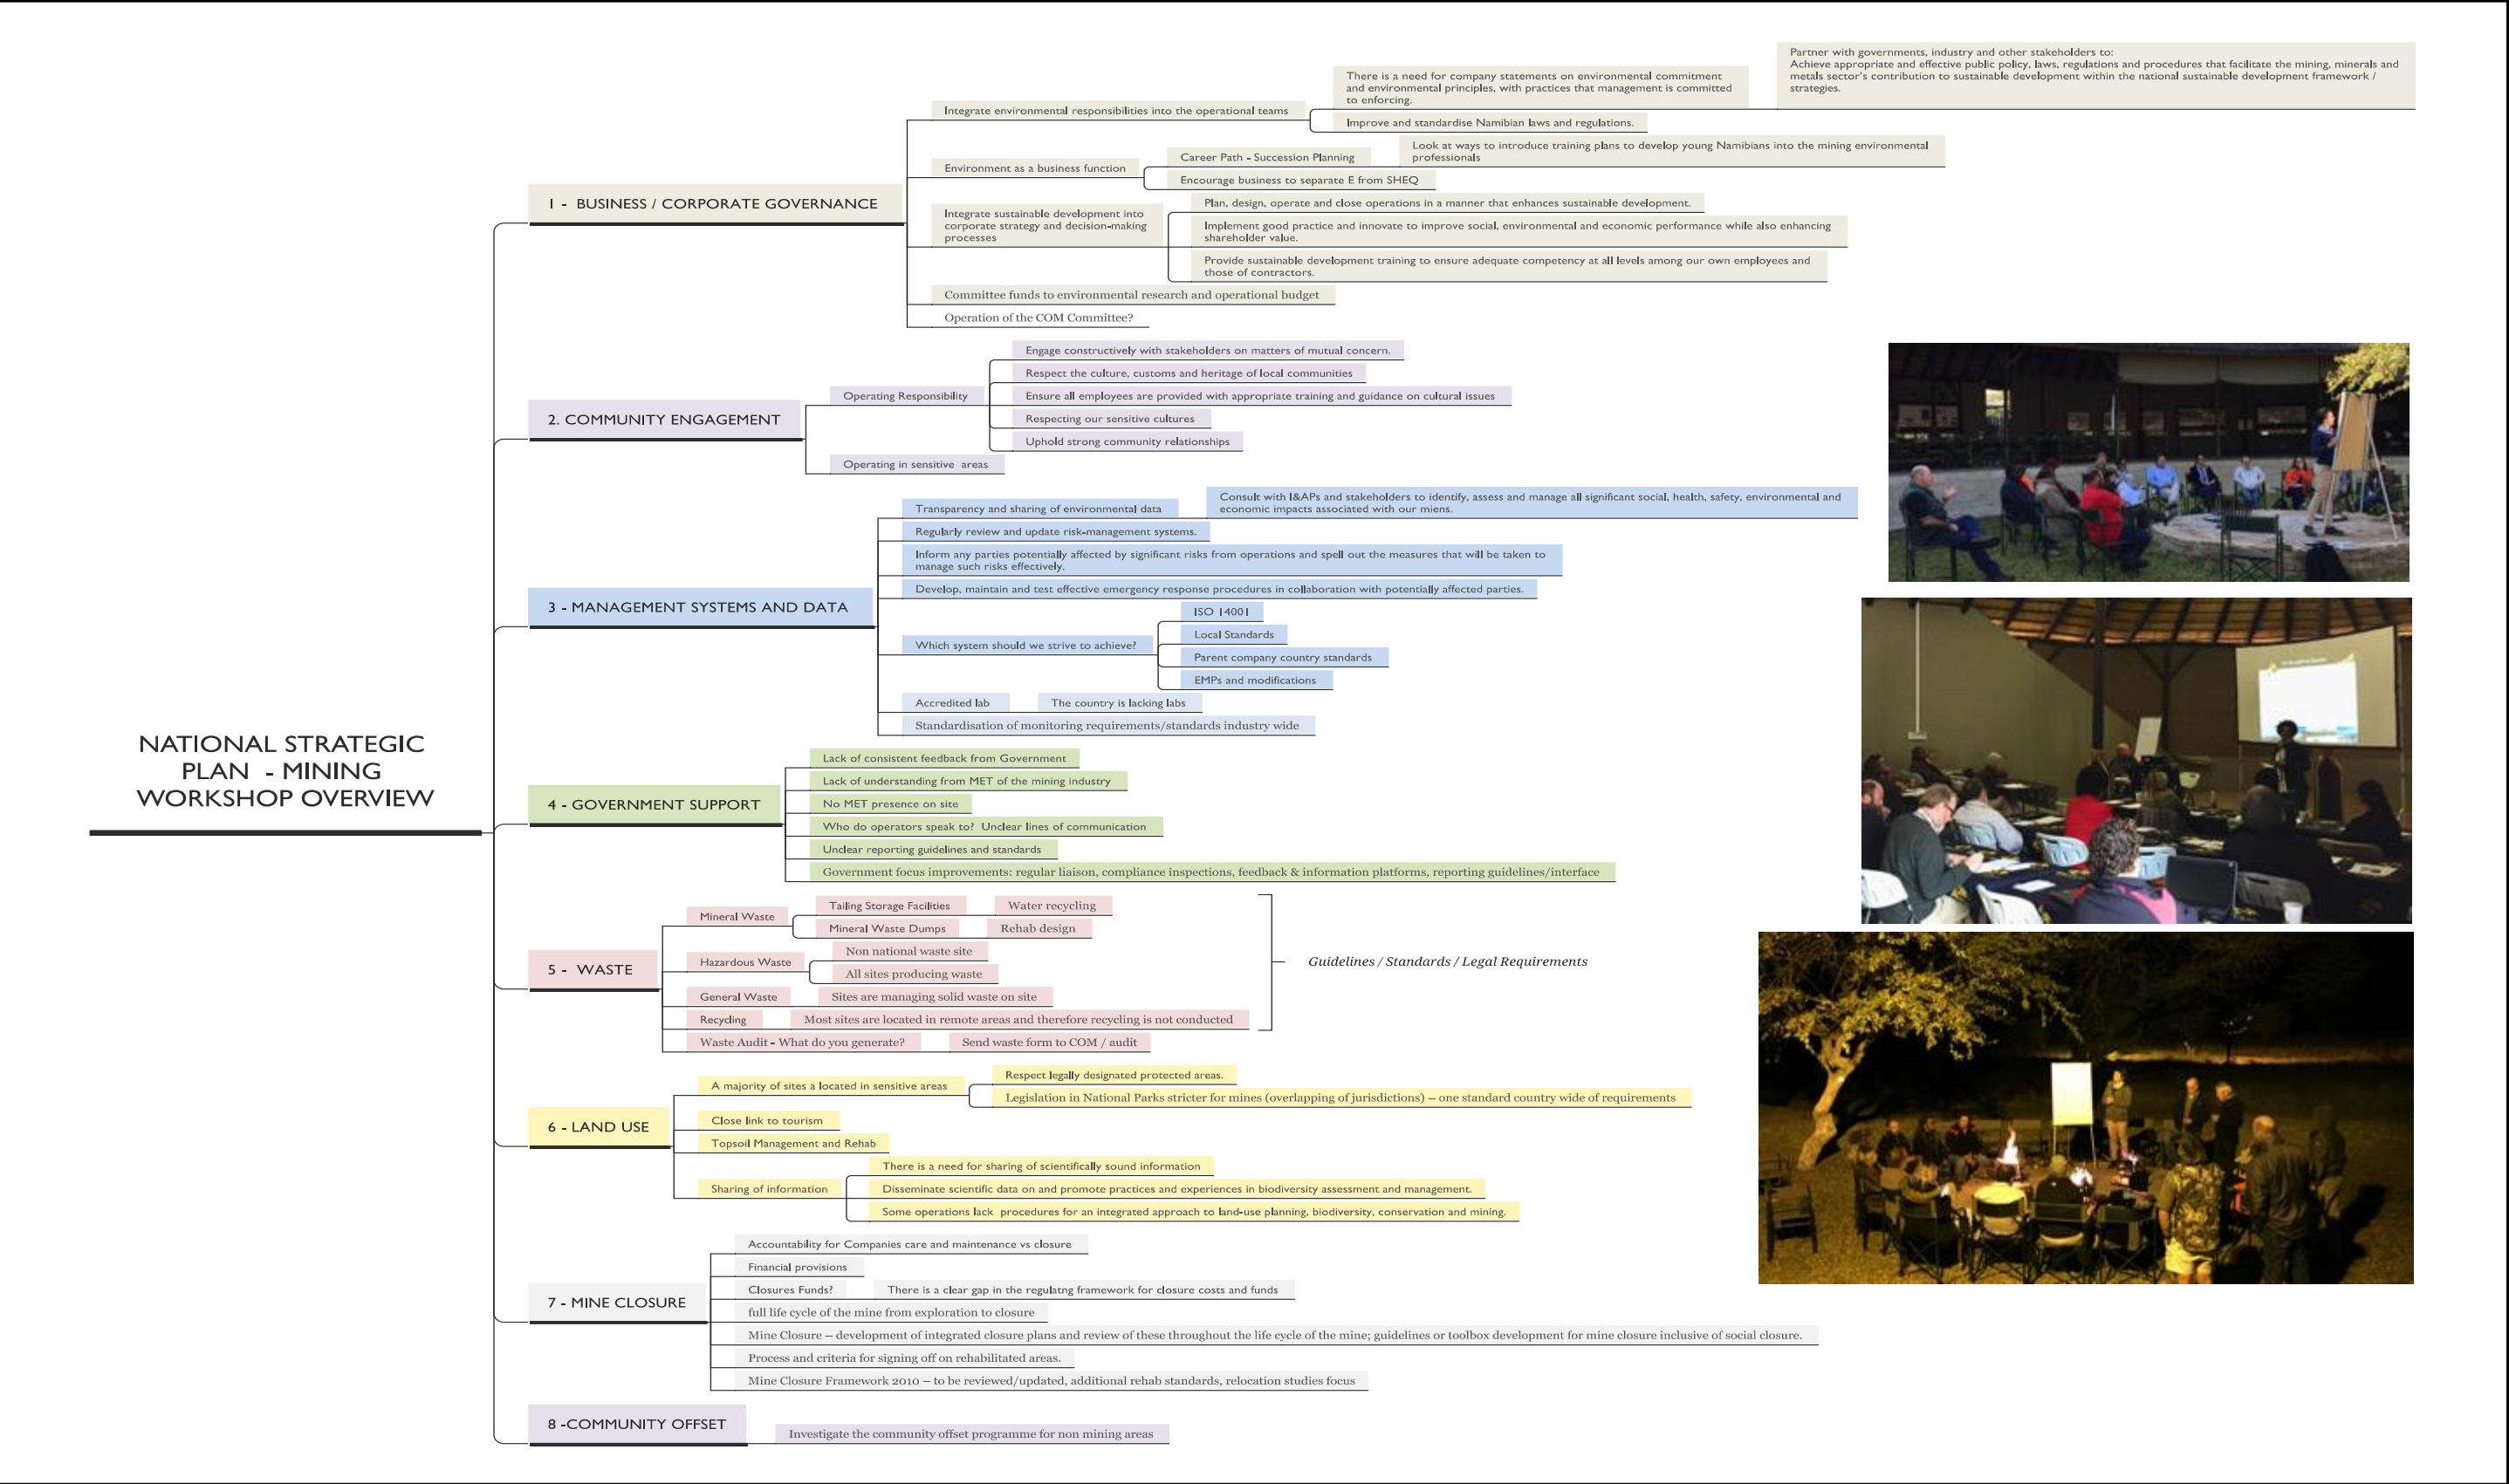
NATIONAL STRATEGIC PLAN - MINING WORKSHOP OVERVIEW

1 - BUSINESS / CORPORATE GOVERNANCE

Integrate environmental responsibilities into the operational teams

There is a need for company statements on environmental commitment and environmental principles, with practices that management is committed to enforcing.

Partner with governments, industry and other stakeholders to:
Achieve appropriate and effective public policy, laws, regulations and procedures that facilitate the mining, minerals and metals sector's contribution to sustainable development within the national sustainable development framework / strategies.

Improve and standardise Namibian laws and regulations.

Environment as a business function

Career Path - Succession Planning

Look at ways to introduce training plans to develop young Namibians into the mining environmental professionals

Encourage business to separate E from SHEQ

Integrate sustainable development into corporate strategy and decision-making processes

Plan, design, operate and close operations in a manner that enhances sustainable development.

Implement good practice and innovate to improve social, environmental and economic performance while also enhancing shareholder value.

Provide sustainable development training to ensure adequate competency at all levels among our own employees and those of contractors.

Committee funds to environmental research and operational budget

Operation of the COM Committee?

2. COMMUNITY ENGAGEMENT

Operating Responsibility

Engage constructively with stakeholders on matters of mutual concern.

Respect the culture, customs and heritage of local communities

Ensure all employees are provided with appropriate training and guidance on cultural issues

Respecting our sensitive cultures

Uphold strong community relationships

Operating in sensitive areas

3 - MANAGEMENT SYSTEMS AND DATA

Transparency and sharing of environmental data

Consult with I&APs and stakeholders to identify, assess and manage all significant social, health, safety, environmental and economic impacts associated with our miens.

Regularly review and update risk-management systems.

Inform any parties potentially affected by significant risks from operations and spell out the measures that will be taken to manage such risks effectively.

Develop, maintain and test effective emergency response procedures in collaboration with potentially affected parties.

Which system should we strive to achieve?

ISO 14001

Local Standards

Parent company country standards

EMPs and modifications

Accredited lab

The country is lacking labs

Standardisation of monitoring requirements/standards industry wide

4 - GOVERNMENT SUPPORT

Lack of consistent feedback from Government

Lack of understanding from MET of the mining industry

No MET presence on site

Who do operators speak to? Unclear lines of communication

Unclear reporting guidelines and standards

Government focus improvements: regular liaison, compliance inspections, feedback & information platforms, reporting guidelines/interface

5 - WASTE

Mineral Waste

Tailing Storage Facilities

Water recycling

Mineral Waste Dumps

Rehab design

Hazardous Waste

Non national waste site

All sites producing waste

General Waste

Sites are managing solid waste on site

Recycling

Most sites are located in remote areas and therefore recycling is not conducted

Waste Audit - What do you generate?

Send waste form to COM / audit

Guidelines / Standards / Legal Requirements

6 - LAND USE

A majority of sites a located in sensitive areas

Respect legally designated protected areas.

Legislation in National Parks stricter for mines (overlapping of jurisdictions) – one standard country wide of requirements

Close link to tourism

Topsoil Management and Rehab

Sharing of information

There is a need for sharing of scientifically sound information

Disseminate scientific data on and promote practices and experiences in biodiversity assessment and management.

Some operations lack procedures for an integrated approach to land-use planning, biodiversity, conservation and mining.

7 - MINE CLOSURE

Accountability for Companies care and maintenance vs closure

Financial provisions

Closures Funds?

There is a clear gap in the regulatng framework for closure costs and funds

full life cycle of the mine from exploration to closure

Mine Closure – development of integrated closure plans and review of these throughout the life cycle of the mine; guidelines or toolbox development for mine closure inclusive of social closure.

Process and criteria for signing off on rehabilitated areas.

Mine Closure Framework 2010 – to be reviewed/updated, additional rehab standards, relocation studies focus

8 -COMMUNITY OFFSET

Investigate the community offset programme for non mining areas